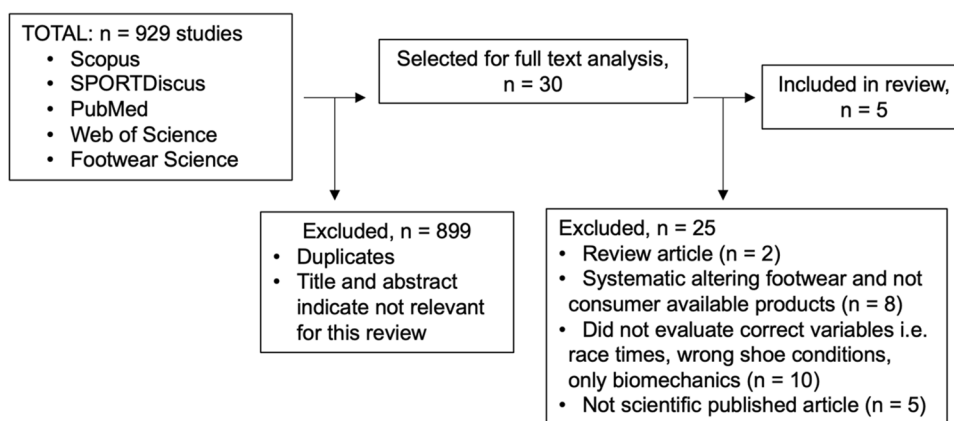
TOTAL: n = 929 studies
- Scopus
- SPORTDiscus
- PubMed
- Web of Science
- Footwear Science

Selected for full text analysis, n = 30

Included in review, n = 5

Excluded, n = 899
- Duplicates
- Title and abstract indicate not relevant for this review

Excluded, n = 25
- Review article (n = 2)
- Systematic altering footwear and not consumer available products (n = 8)
- Did not evaluate correct variables i.e. race times, wrong shoe conditions, only biomechanics (n = 10)
- Not scientific published article (n = 5)